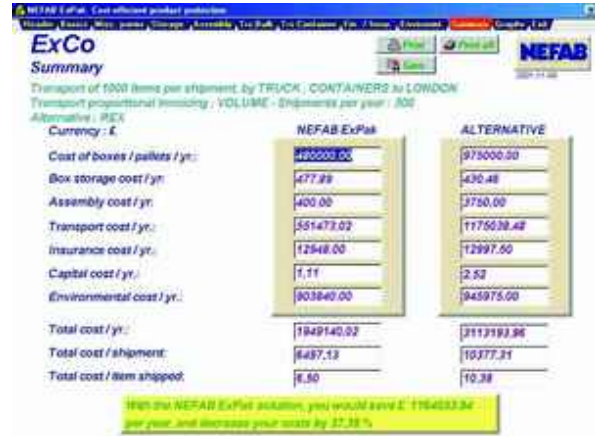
NEFAB ExPak Cost efficient product protection

Header | Basics | Misc. param | Storage | Assemble | Tr. Bulk | Tr. Container | Ins. / Trans | Environment | Summary | Graphs | Exit

ExCo
Summary

Print
Print all
Save

NEFAB

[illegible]

Transport of 1000 Items per shipment, by TRUCK, CONTAINERS to LONDON
Transport proportional invoicing : VOLUME - Shipments per year : 300
Alternative : REX

| Currency : £ | NEFAB ExPak | ALTERNATIVE |
|---|---|---|
| Cost of boxes / pallets / yr.: | 480000.00 | 975000.00 |
| Box storage cost / yr.: | 477.89 | 430.46 |
| Assembly cost / yr.: | 400.00 | 3750.00 |
| Transport cost / yr.: | 551473.02 | 1175038.48 |
| Insurance cost / yr.: | 12948.00 | 12997.50 |
| Capital cost / yr.: | 1.11 | 2.52 |
| Environmental cost / yr.: | 903840.00 | 945975.00 |
| Total cost / yr.: | 1949140.02 | 3113193.96 |
| Total cost / shipment: | 6497.13 | 10377.31 |
| Total cost / item shipped: | 6.50 | 10.38 |

With the NEFAB ExPak solution, you would save £ 1164053.94 per year, and decrease your costs by 37.39 %